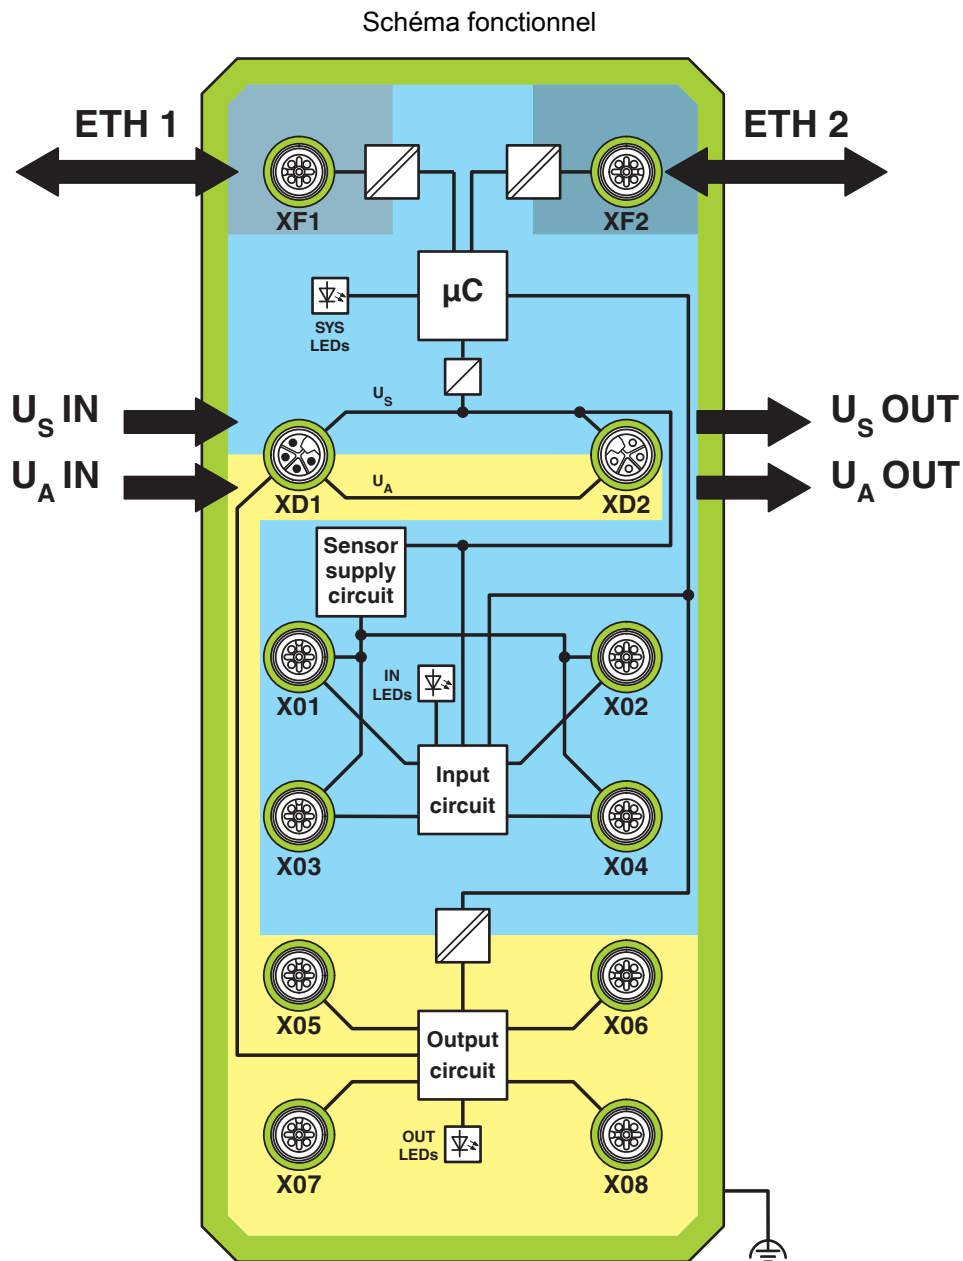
Schéma fonctionnel

ETH 1

ETH 2

XF1

XF2

µC

SYS LEDs

$U_S$ IN

$U_A$ IN

$U_S$

$U_A$

$U_S$ OUT

$U_A$ OUT

XD1

XD2

Sensor supply circuit

X01

IN LEDs

X02

Input circuit

X03

X04

X05

X06

Output circuit

X07

OUT LEDs

X08